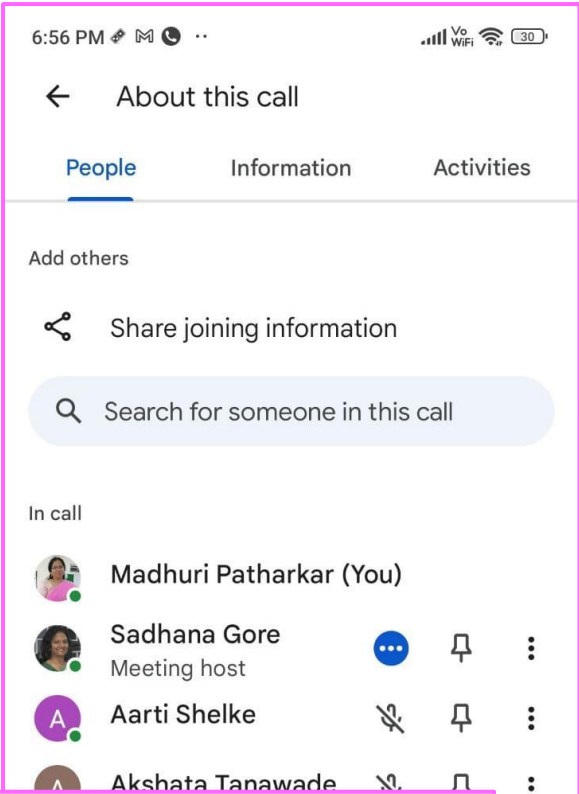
6:56 PM

Vo WiFi 30

About this call

People

Information

Activities

Add others

Share joining information

Search for someone in this call

In call

Madhuri Patharkar (You)

Sadhana Gore
Meeting host

A
Aarti Shelke

A
Akshata Tanawade